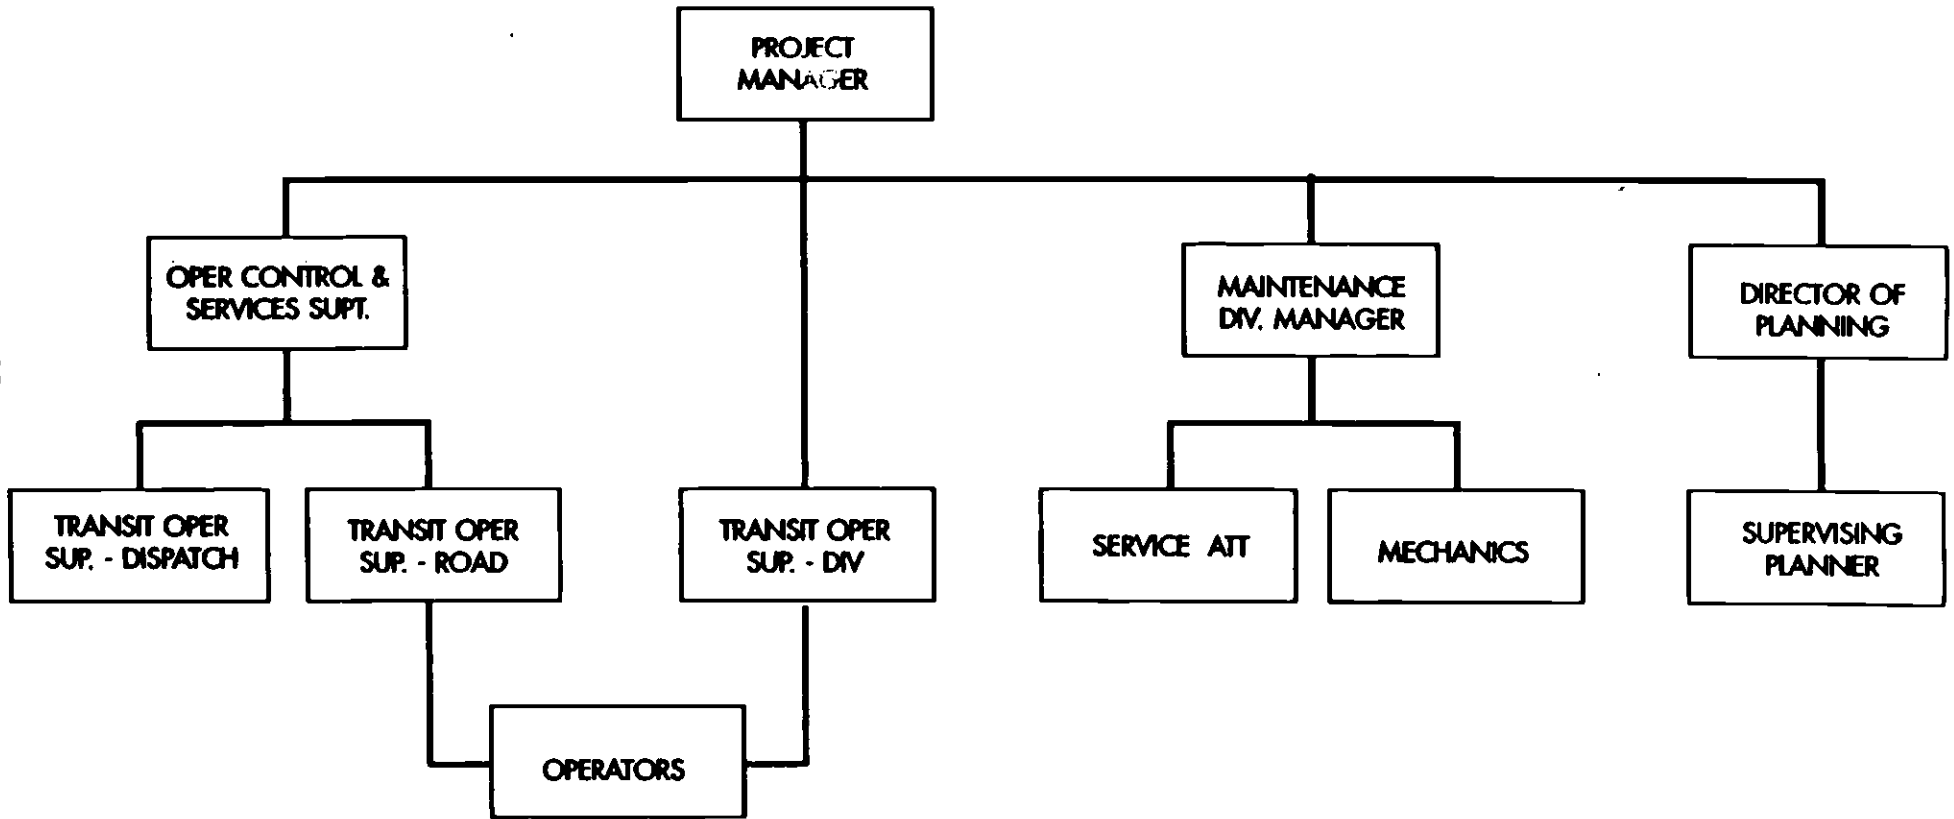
PROJECT MANAGER

OPER CONTROL & SERVICES SUPT.

MAINTENANCE DIV. MANAGER

DIRECTOR OF PLANNING

TRANSIT OPER SUP. - DISPATCH

TRANSIT OPER SUP. - ROAD

TRANSIT OPER SUP. - DIV

SERVICE ATT

MECHANICS

SUPERVISING PLANNER

OPERATORS